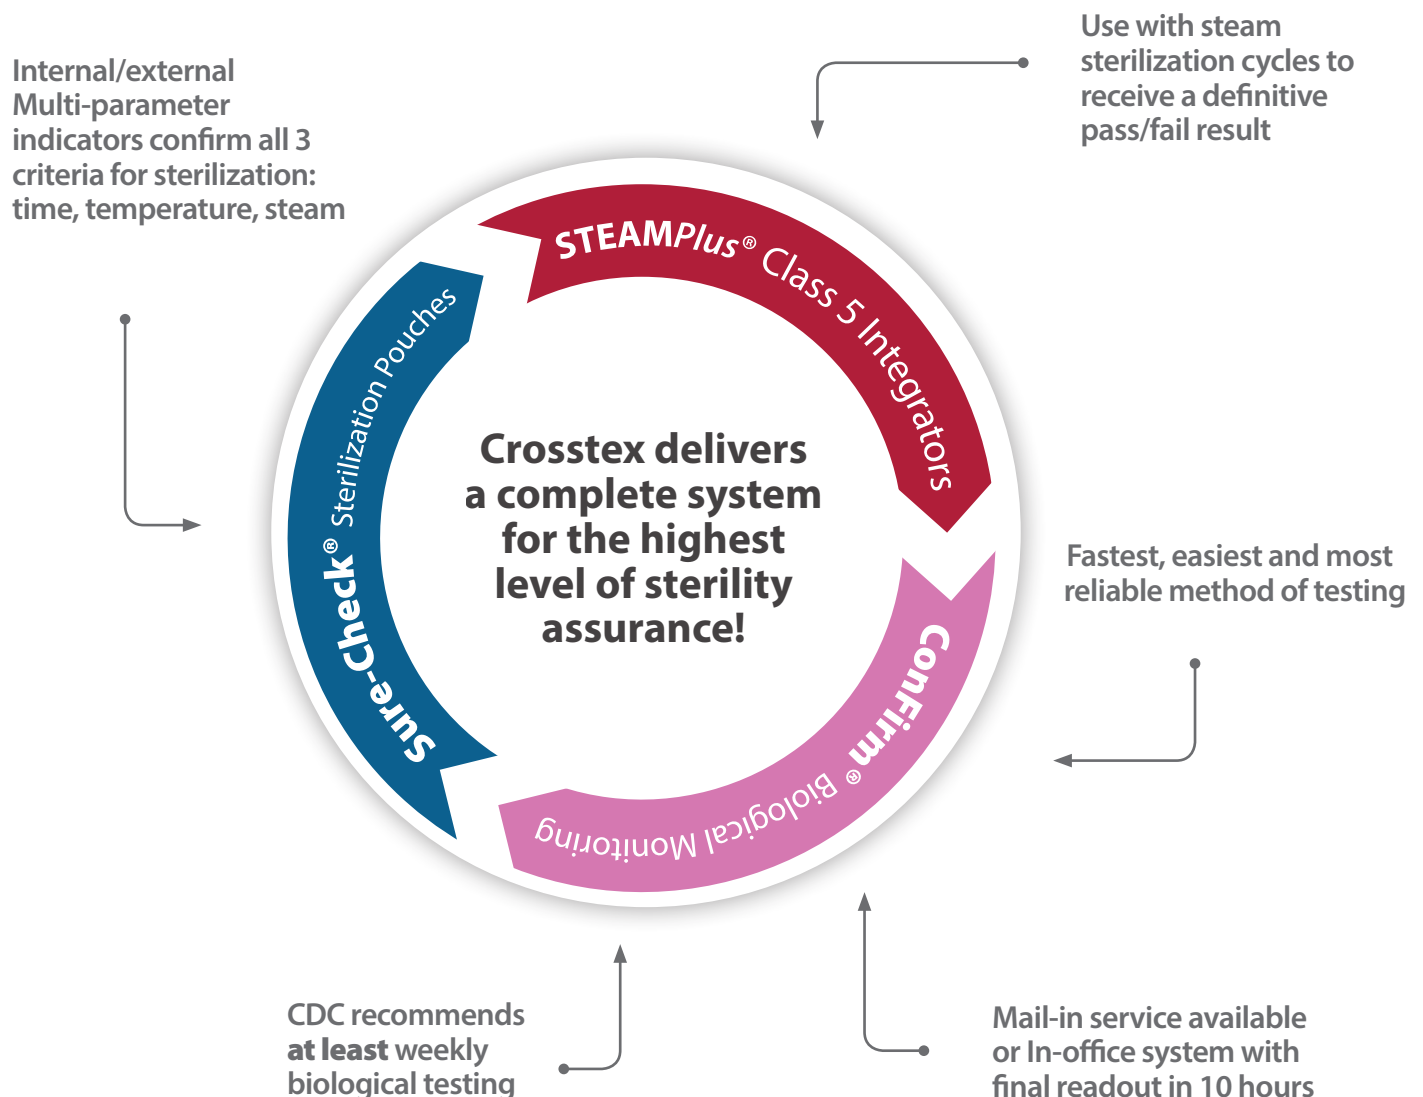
Internal/external Multi-parameter indicators confirm all 3 criteria for sterilization: time, temperature, steam

Use with steam sterilization cycles to receive a definitive pass/fail result

STEAMPlus® Class 5 Integrators

Sure-Check® Sterilization Pouches

Crosstex delivers a complete system for the highest level of sterility assurance!

Fastest, easiest and most reliable method of testing

ConFirm® Biological Monitoring

CDC recommends **at least** weekly biological testing

Mail-in service available or In-office system with final readout in 10 hours